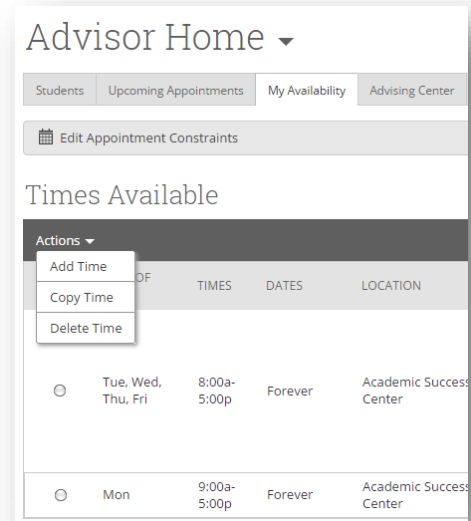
Advisor Home

Students | Upcoming Appointments | My Availability | Advising Center

Edit Appointment Constraints

Times Available

Actions

Add Time

Copy Time

Delete Time

| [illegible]OF | TIMES | DATES | LOCATION |
|---|---|---|---|
| Tue, Wed, Thu, Fri | 8:00a-5:00p | Forever | Academic Success Center |
| Mon | 9:00a-5:00p | Forever | Academic Success Center |